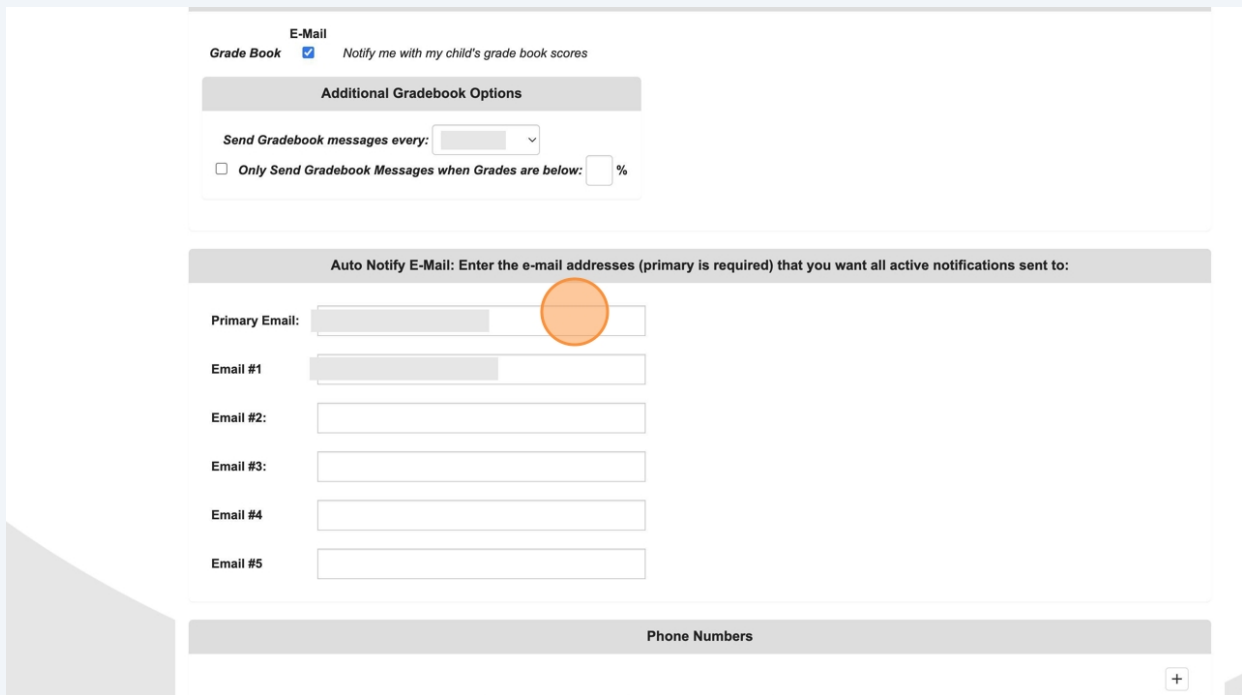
E-Mail

Grade Book Notify me with my child's grade book scores

Additional Gradebook Options

Send Gradebook messages every:

Only Send Gradebook Messages when Grades are below: %

Auto Notify E-Mail: Enter the e-mail addresses (primary is required) that you want all active notifications sent to:

Primary Email:

Email #1

Email #2:

Email #3:

Email #4

Email #5

Phone Numbers

+